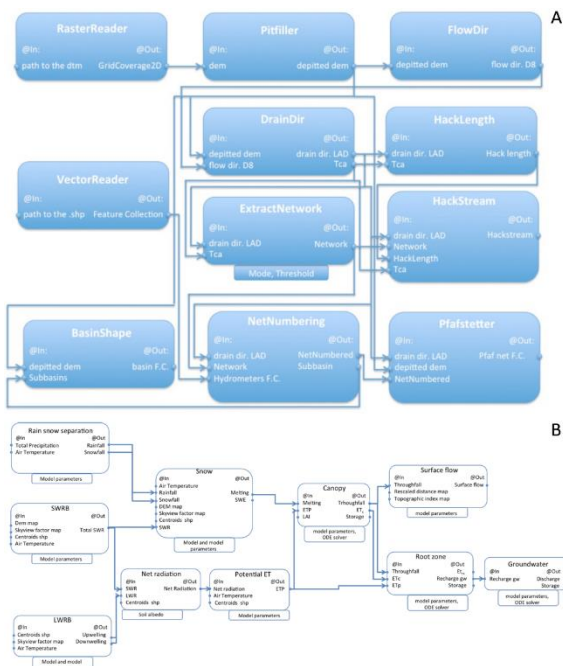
A

RasterReader
@In: @Out:
path to the dtm GridCoverage2D

Pitfiller
@In: @Out:
dem depitted dem

FlowDir
@In: @Out:
depitted dem flow dir. D8

DrainDir
@In: @Out:
depitted dem drain dir. LAD
flow dir. D8 Tca

HackLength
@In: @Out:
drain dir. LAD Hack length
Tca

VectorReader
@In: @Out:
path to the .shp Feature Collection

ExtractNetwork
@In: @Out:
drain dir. LAD Network
Tca
Mode, Threshold

HackStream
@In: @Out:
drain dir. LAD Hackstream
Network
HackLength
Tca

BasinShape
@In: @Out:
depitted dem basin F.C.
Subbasins

NetNumbering
@In: @Out:
drain dir. LAD NetNumbered
Network Subbasin
Hydrometers F.C.

Pfafstetter
@In: @Out:
drain dir. LAD Pfaf net F.C.
depitted dem
NetNumbered

B

Rain snow separation
@In @Out
Total Precipitation Rainfall
Air Temperature Snowfall
Model parameters

Snow
@In @Out
Air Temperature Melting
Rainfall SWE
Snowfall
DEM map
Skyview factor map
Centroids .shp
SWR
Model and model parameters

Canopy
@In @Out
Melting Throughfall
ETP $ET_c$
LAI Storage
model parameters, ODE solver

Surface flow
@In @Out
Throughfall Surface flow
Rescaled distance map
Topographic index map
model parameters

SWRB
@In @Out
Dem map Total SWR
Skyview factor map
Centroids shp
Air Temperature
Model parameters

Root zone
@In @Out
Throughfall $ET_r$
ETc Recharge gw
ETp Storage
model parameters, ODE solver

Groundwater
@In @Out
Recharge gw Discharge
Storage
model parameters, ODE solver

Net radiation
@In @Out
SWR Net Radiation
LWR
Centroids .shp
Soil albedo

Potential ET
@In @Out
Net radiation ETP
Air Temperature
Centroids .shp
Model parameters

LWRB
@In @Out
Centroids shp Upwelling
Skyview factor map Downwelling
Air Temperature
Model and model